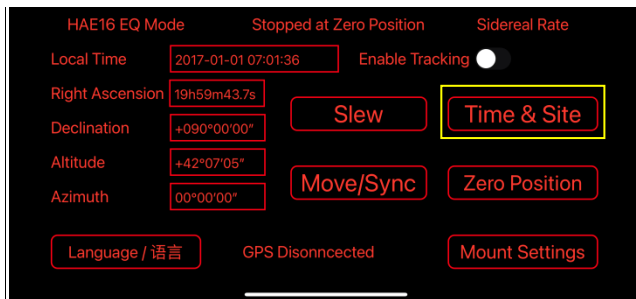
HAE16 EQ Mode
Stopped at Zero Position
Sidereal Rate

Local Time 2017-01-01 07:01:36
Enable Tracking

Right Ascension 19h59m43.7s
Declination +090°00'00"
Altitude +42°07'05"
Azimuth 00°00'00"

Slew
Time & Site
Move/Sync
Zero Position

Language / 语言
GPS Disonncected
Mount Settings